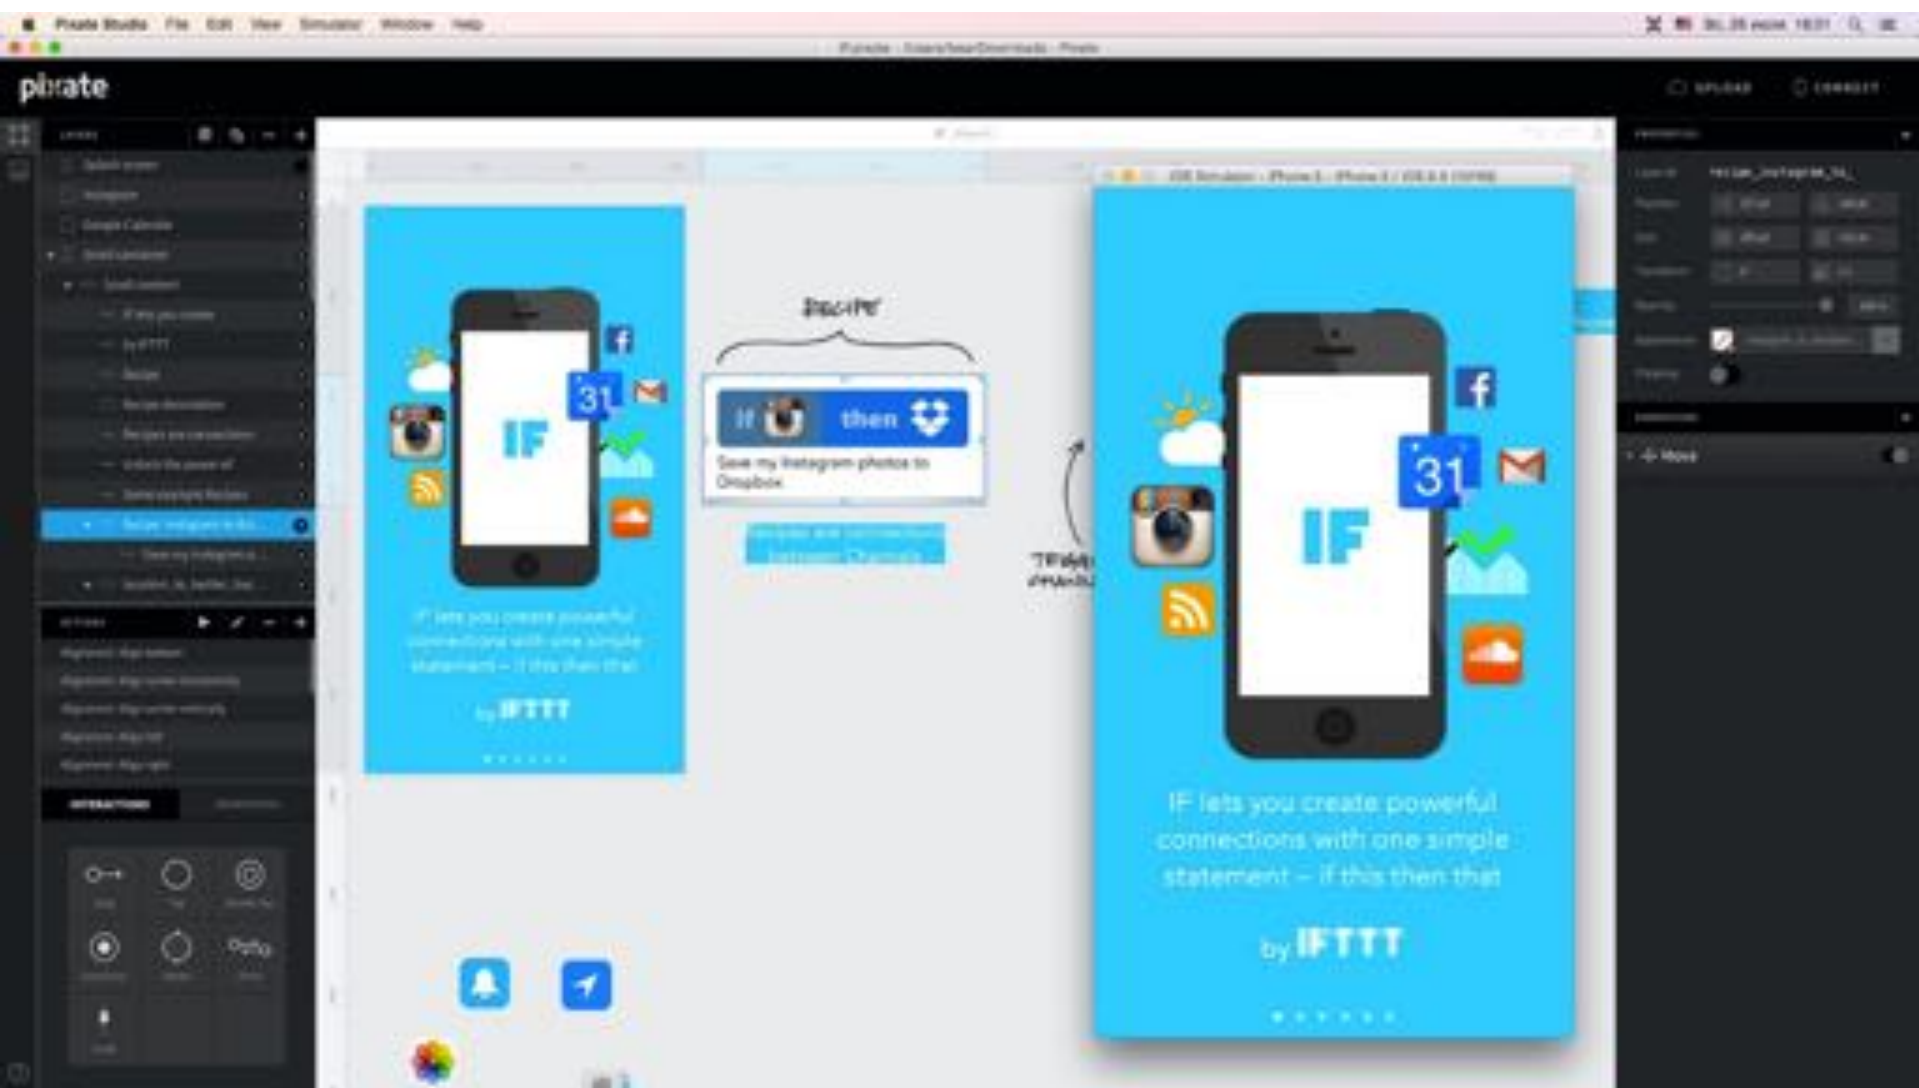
Pixate Studio File Edit View Simulator Window Help

pixate

UPLOAD CONNECT

LAYERS

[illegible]

ACTIONS

INTERACTIONS

Recipe

IF

31

if then

Save my Instagram photos to Dropbox

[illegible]

IF lets you create powerful connections with one simple statement – if this then that

by IFTTT

iOS Simulator - iPhone 5 - iPhone 5 / iOS 8.4 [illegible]

IF

31

IF lets you create powerful connections with one simple statement – if this then that

by IFTTT

Move